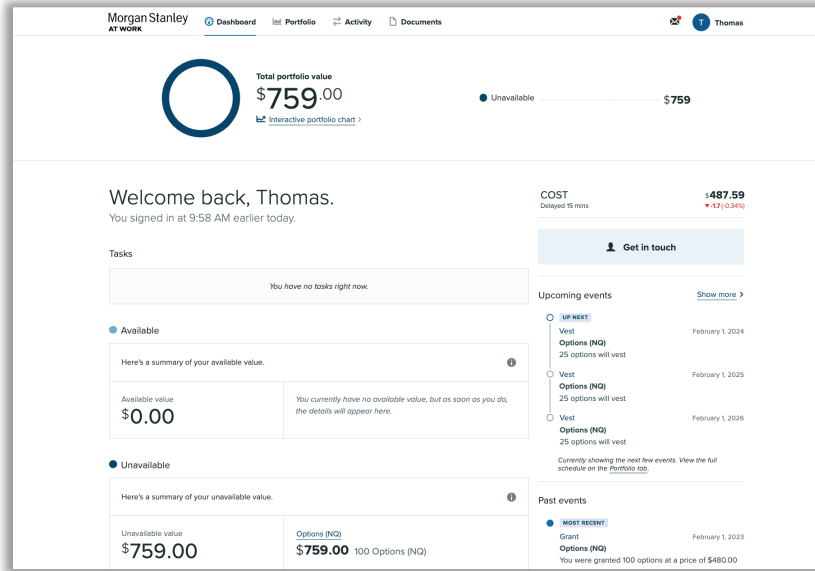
Morgan Stanley AT WORK
Dashboard
Portfolio
Activity
Documents
T Thomas

Total portfolio value
$759.00
Interactive portfolio chart >

Unavailable $759

Welcome back, Thomas.
You signed in at 9:58 AM earlier today.

Tasks

You have no tasks right now.

Available

Here's a summary of your available value.

Available value
$0.00

You currently have no available value, but as soon as you do, the details will appear here.

Unavailable

Here's a summary of your unavailable value.

Unavailable value
$759.00

Options (NQ)
$759.00 100 Options (NQ)

COST
Delayed 15 mins
$487.59
▼-1.7 (-0.34%)

Get in touch

Upcoming events
Show more >

UP NEXT
Vest
February 1, 2024
Options (NQ)
25 options will vest

Vest
February 1, 2025
Options (NQ)
25 options will vest

Vest
February 1, 2026
Options (NQ)
25 options will vest

Currently showing the next few events. View the full schedule on the Portfolio tab.

Past events

MOST RECENT
Grant
February 1, 2023
Options (NQ)
You were granted 100 options at a price of $480.00